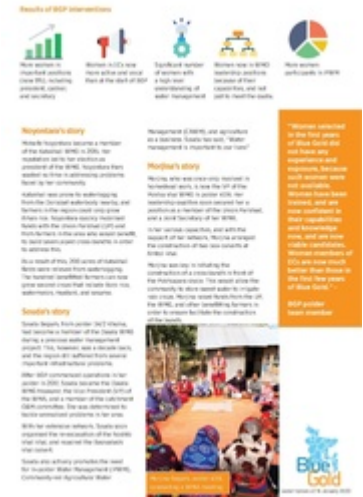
Results of BGP intervention

More women in Ivaachedi positions (5 to 9%), including president, cashier and secretary

Women in ECs now more active and vocal than at the start of BGP

Significant number of women with a high level understanding of water management

Women now in WMO leadership positions because of their capabilities, and not just to meet the quota

More women participate in PWM

Noyontara's story

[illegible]

Mozina's story

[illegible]

Sayeda's story

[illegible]

"Women selected in the first years of Blue Gold did not have any experience and exposure, because such women were not available. Women have been trained, and are now confident in their capabilities and knowledge base, and are now viable candidates. Women members of ECs are now much better than those in the first few years of Blue Gold."

BGP polder team member

Mozina happily waiting and discussing a WMO meeting

Blue Gold

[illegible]